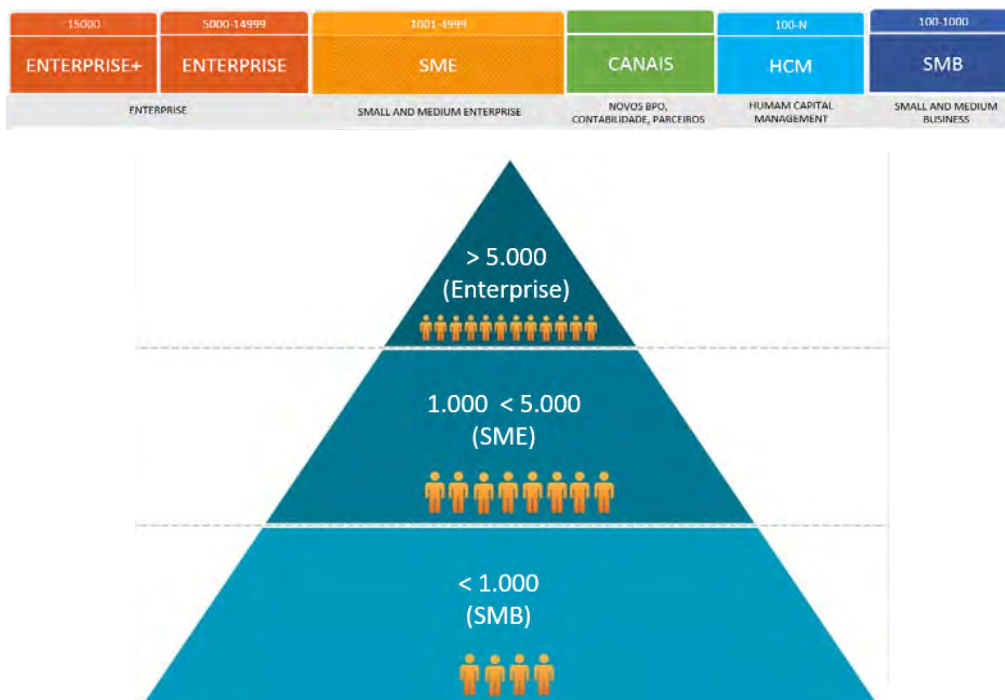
| 15000 | 5000-14999 | 1001-4999 | | 100-N | 100-1000 |
|---|---|---|---|---|---|
| ENTERPRISE+ | ENTERPRISE | SME | CANAIS | HCM | SMB |
| ENTERPRISE | | SMALL AND MEDIUM ENTERPRISE | NOVOS BPO, CONTABILIDADE, PARCEIROS | HUMAM CAPITAL MANAGEMENT | SMALL AND MEDIUM BUSINESS |

> 5.000
(Enterprise)

1.000 < 5.000
(SME)

< 1.000
(SMB)